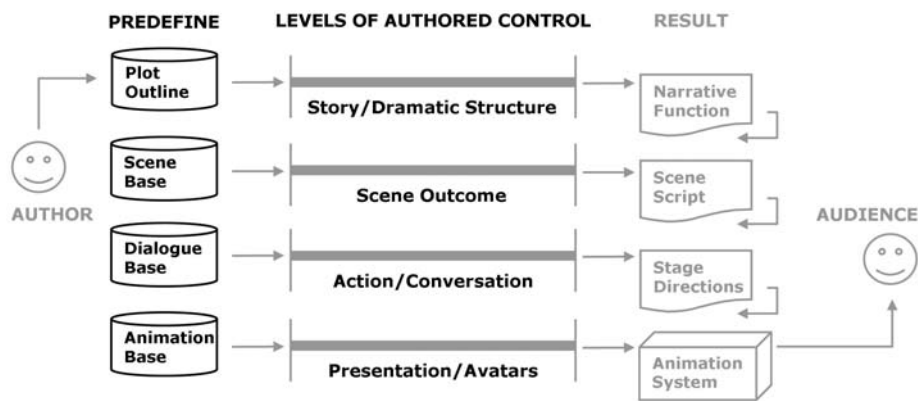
PREDEFINE

LEVELS OF AUTHORED CONTROL

RESULT

AUTHOR

Plot Outline

Story/Dramatic Structure

Narrative Function

Scene Base

Scene Outcome

Scene Script

Dialogue Base

Action/Conversation

Stage Directions

AUDIENCE

Animation Base

Presentation/Avatars

Animation System